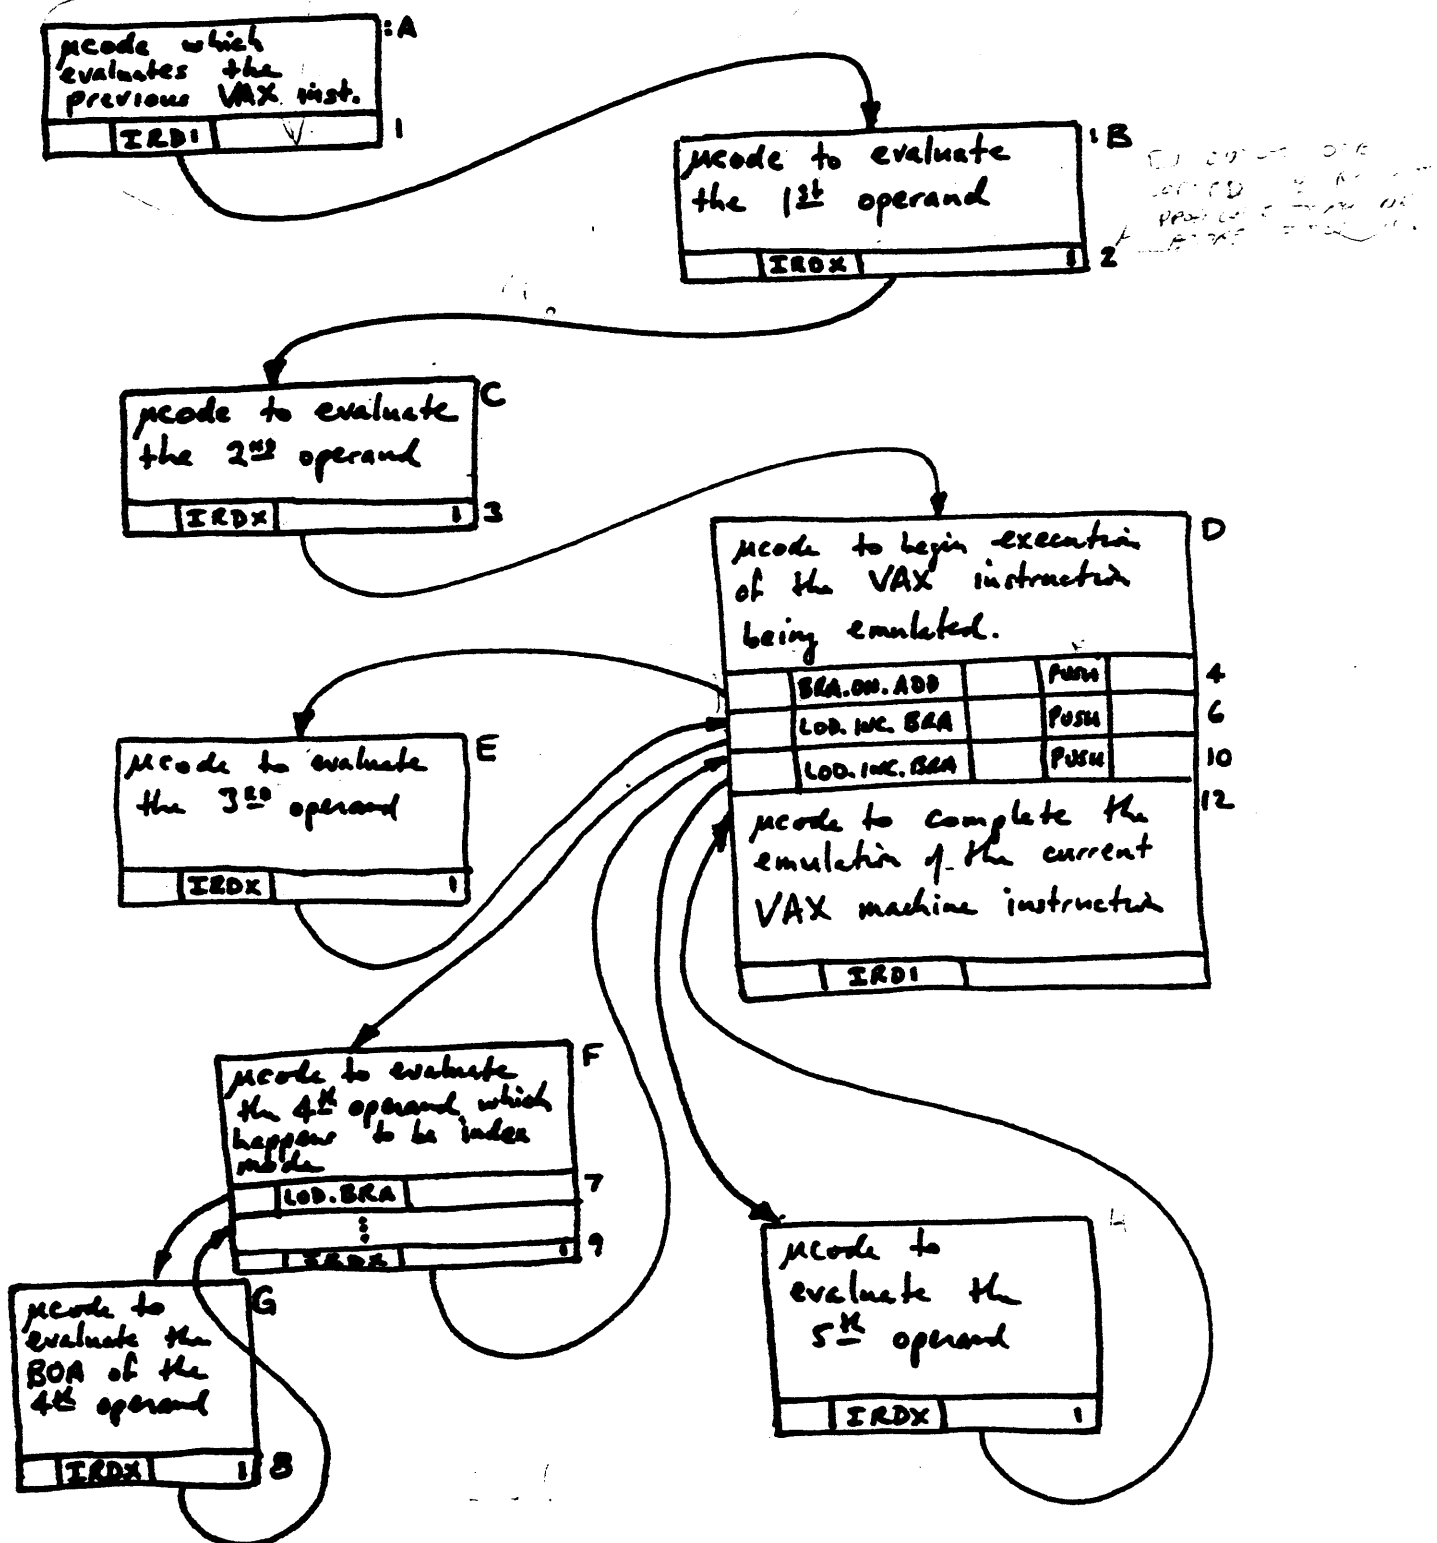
μcode which evaluates the previous VAX inst.

IRD1

:A

1

μcode to evaluate the 1$^{st}$ operand

IRDX

1

:B

2

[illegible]

μcode to evaluate the 2$^{nd}$ operand

IRDX

1

C

3

μcode to begin execution of the VAX instruction being emulated.

BRA.ON.ADD

PUSH

LOD.INC.BRA

PUSH

LOD.INC.BRA

PUSH

μcode to complete the emulation of the current VAX machine instruction

IRD1

D

4

6

10

12

μcode to evaluate the 3$^{rd}$ operand

IRDX

1

E

μcode to evaluate the 4$^{th}$ operand, which happens to be index mode

LOD.BRA

IRDX

1

F

7

9

μcode to evaluate the BOA of the 4$^{th}$ operand

IRDX

1

G

8

μcode to evaluate the 5$^{th}$ operand

IRDX

1

H